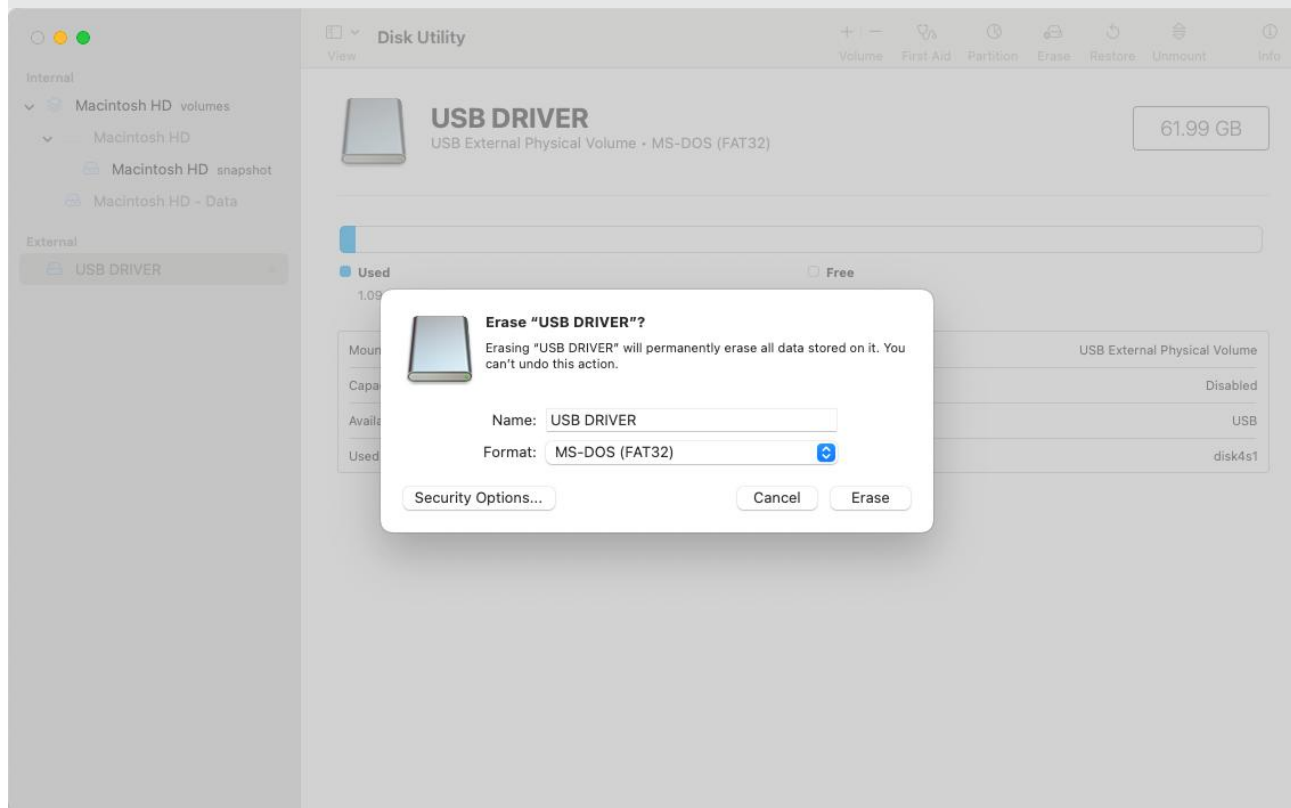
Internal
Macintosh HD volumes
Macintosh HD
Macintosh HD snapshot
Macintosh HD - Data
External
USB DRIVER

View
Disk Utility

Volume First Aid Partition Erase Restore Unmount Info

USB DRIVER
USB External Physical Volume • MS-DOS (FAT32)

61.99 GB

Used
1.09

Free

Moun
Capa
Availa
Used

USB External Physical Volume
Disabled
USB
disk4s1

Erase "USB DRIVER"?
Erasing "USB DRIVER" will permanently erase all data stored on it. You can't undo this action.

Name: USB DRIVER
Format: MS-DOS (FAT32)

Security Options...
Cancel
Erase